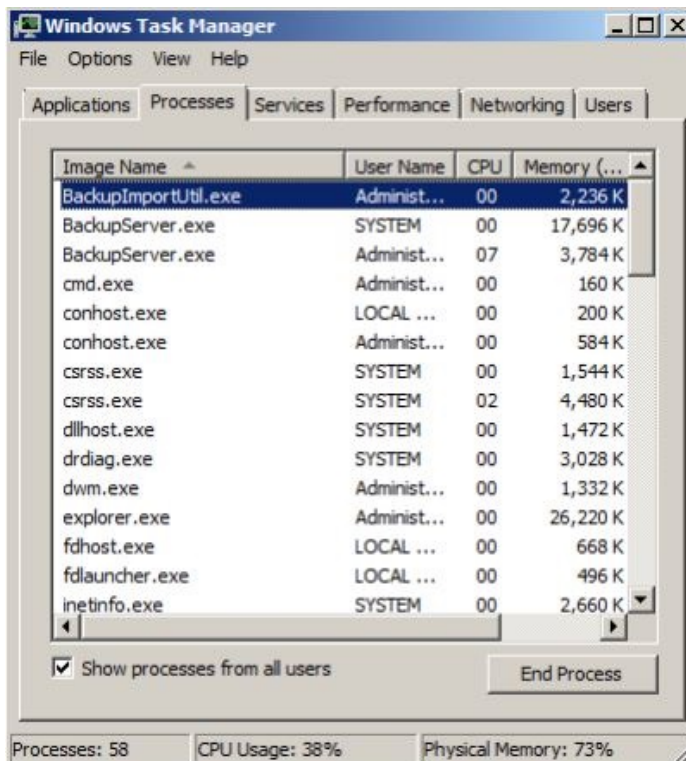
Windows Task Manager

File Options View Help

Applications | Processes | Services | Performance | Networking | Users

| Image Name | User Name | CPU | Memory (... |
|---|---|---|---|
| BackupImportUtil.exe | Administ... | 00 | 2,236 K |
| BackupServer.exe | SYSTEM | 00 | 17,696 K |
| BackupServer.exe | Administ... | 07 | 3,784 K |
| cmd.exe | Administ... | 00 | 160 K |
| conhost.exe | LOCAL ... | 00 | 200 K |
| conhost.exe | Administ... | 00 | 584 K |
| csrss.exe | SYSTEM | 00 | 1,544 K |
| csrss.exe | SYSTEM | 02 | 4,480 K |
| dllhost.exe | SYSTEM | 00 | 1,472 K |
| drdiag.exe | SYSTEM | 00 | 3,028 K |
| dwm.exe | Administ... | 00 | 1,332 K |
| explorer.exe | Administ... | 00 | 26,220 K |
| fdhost.exe | LOCAL ... | 00 | 668 K |
| fdlauncher.exe | LOCAL ... | 00 | 496 K |
| inetinfo.exe | SYSTEM | 00 | 2,660 K |

Show processes from all users

End Process

Processes: 58 CPU Usage: 38% Physical Memory: 73%